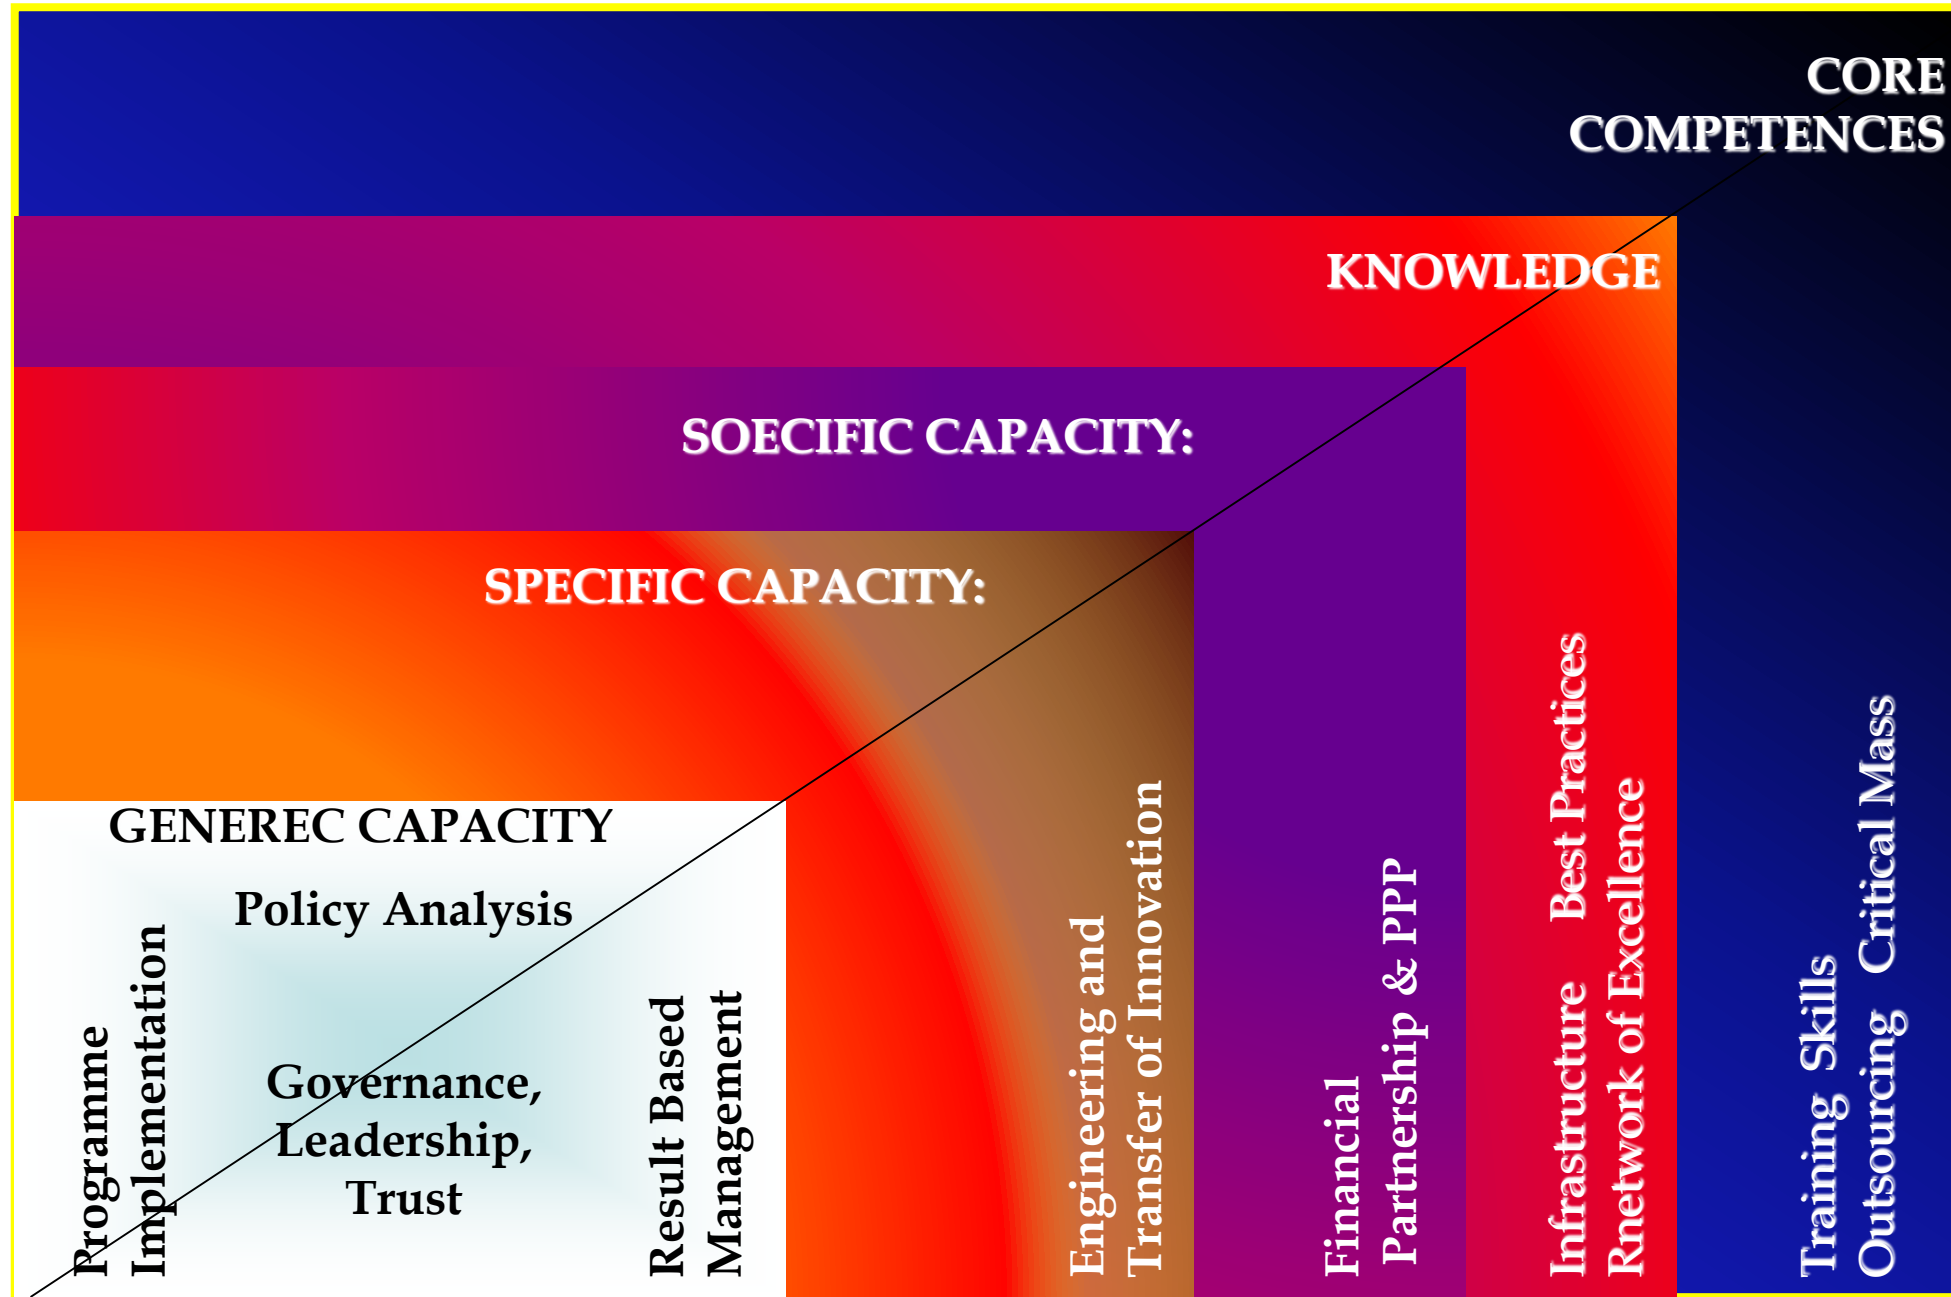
CORE COMPETENCES

KNOWLEDGE

SOECIFIC CAPACITY:

SPECIFIC CAPACITY:

GENEREC CAPACITY

Policy Analysis

Programme Implementation

Governance, Leadership, Trust

Result Based Management

Engineering and Transfer of Innovation

Financial Partnership & PPP

Infrastructure Best Practices Rnetwork of Excellence

Training Skills Critical Mass Outsourcing